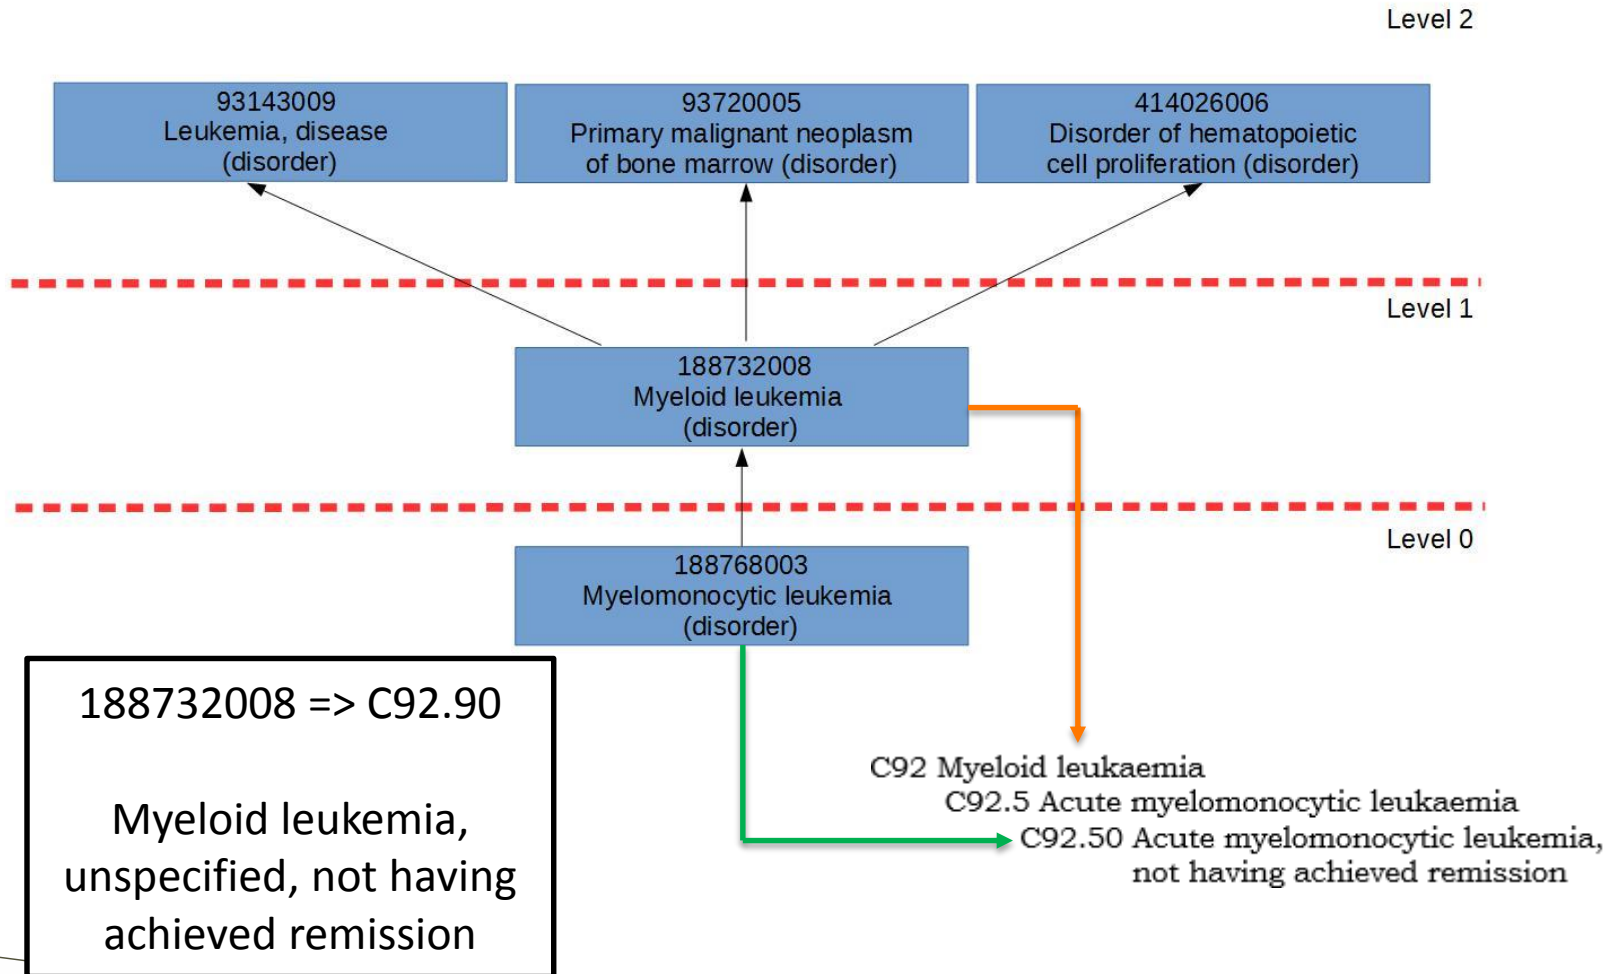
Level 2

93143009
Leukemia, disease
(disorder)

93720005
Primary malignant neoplasm of bone marrow (disorder)

414026006
Disorder of hematopoietic cell proliferation (disorder)

Level 1

188732008
Myeloid leukemia
(disorder)

Level 0

188768003
Myelomonocytic leukemia
(disorder)

188732008 => C92.90

Myeloid leukemia, unspecified, not having achieved remission

C92 Myeloid leukaemia
C92.5 Acute myelomonocytic leukaemia
C92.50 Acute myelomonocytic leukemia, not having achieved remission